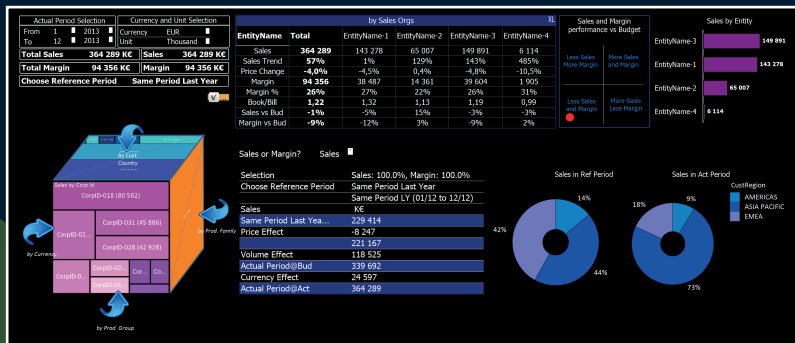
| Actual Period Selection | | |
|---|---|---|
| From | 1 | 2013 |
| To | 12 | 2013 |

| Currency and Unit Selection | |
|---|---|
| Currency | EUR |
| Unit | Thousand |

| Total Sales | 364 289 K€ | Sales | 364 289 K€ |
|---|---|---|---|
| Total Margin | 94 356 K€ | Margin | 94 356 K€ |
| Choose Reference Period | | Same Period Last Year | |

by Sales Orgs XL

| EntityName | Total | EntityName-1 | EntityName-2 | EntityName-3 | EntityName-4 |
|---|---|---|---|---|---|
| Sales | 364 289 | 143 278 | 65 007 | 149 891 | 6 114 |
| Sales Trend | 57% | 1% | 129% | 143% | 485% |
| Price Change | -4,0% | -4,5% | 0,4% | -4,8% | -10,5% |
| Margin | 94 356 | 38 487 | 14 361 | 39 604 | 1 905 |
| Margin % | 26% | 27% | 22% | 26% | 31% |
| Book/Bill | 1,22 | 1,32 | 1,13 | 1,19 | 0,99 |
| Sales vs Bud | -1% | -5% | 15% | -3% | -3% |
| Margin vs Bud | -9% | -12% | 3% | -9% | 2% |

Sales and Margin performance vs Budget

Less Sales More Margin
More Sales and Margin
Less Sales and Margin
More Sales Less Margin

Sales by Entity

EntityName-3 149 891
EntityName-1 143 278
EntityName-2 65 007
EntityName-4 6 114

by Cust. Country
Sales by Corp.Id
CorpID-018 (80 562)
CorpID-020
CorpID-031 (45 886)
CorpID-028 (42 928)
CorpID-0...
CorpID-02...
Cor...
Co...
CorpID-01...
by Currency
by Prod. Family
by Prod. Group

Sales or Margin? Sales

| Selection | Sales: 100.0%, Margin: 100.0% |
|---|---|
| Choose Reference Period | Same Period Last Year |
| | Same Period LY (01/12 to 12/12) |
| Sales | K€ |
| Same Period Last Yea... | 229 414 |
| Price Effect | -8 247 |
| | 221 167 |
| Volume Effect | 118 525 |
| Actual Period@Bud | 339 692 |
| Currency Effect | 24 597 |
| Actual Period@Act | 364 289 |

Sales in Ref Period
14%
42%
44%

Sales in Act Period
18%
9%
73%

CustRegion
AMERICAS
ASIA PACIFIC
EMEA